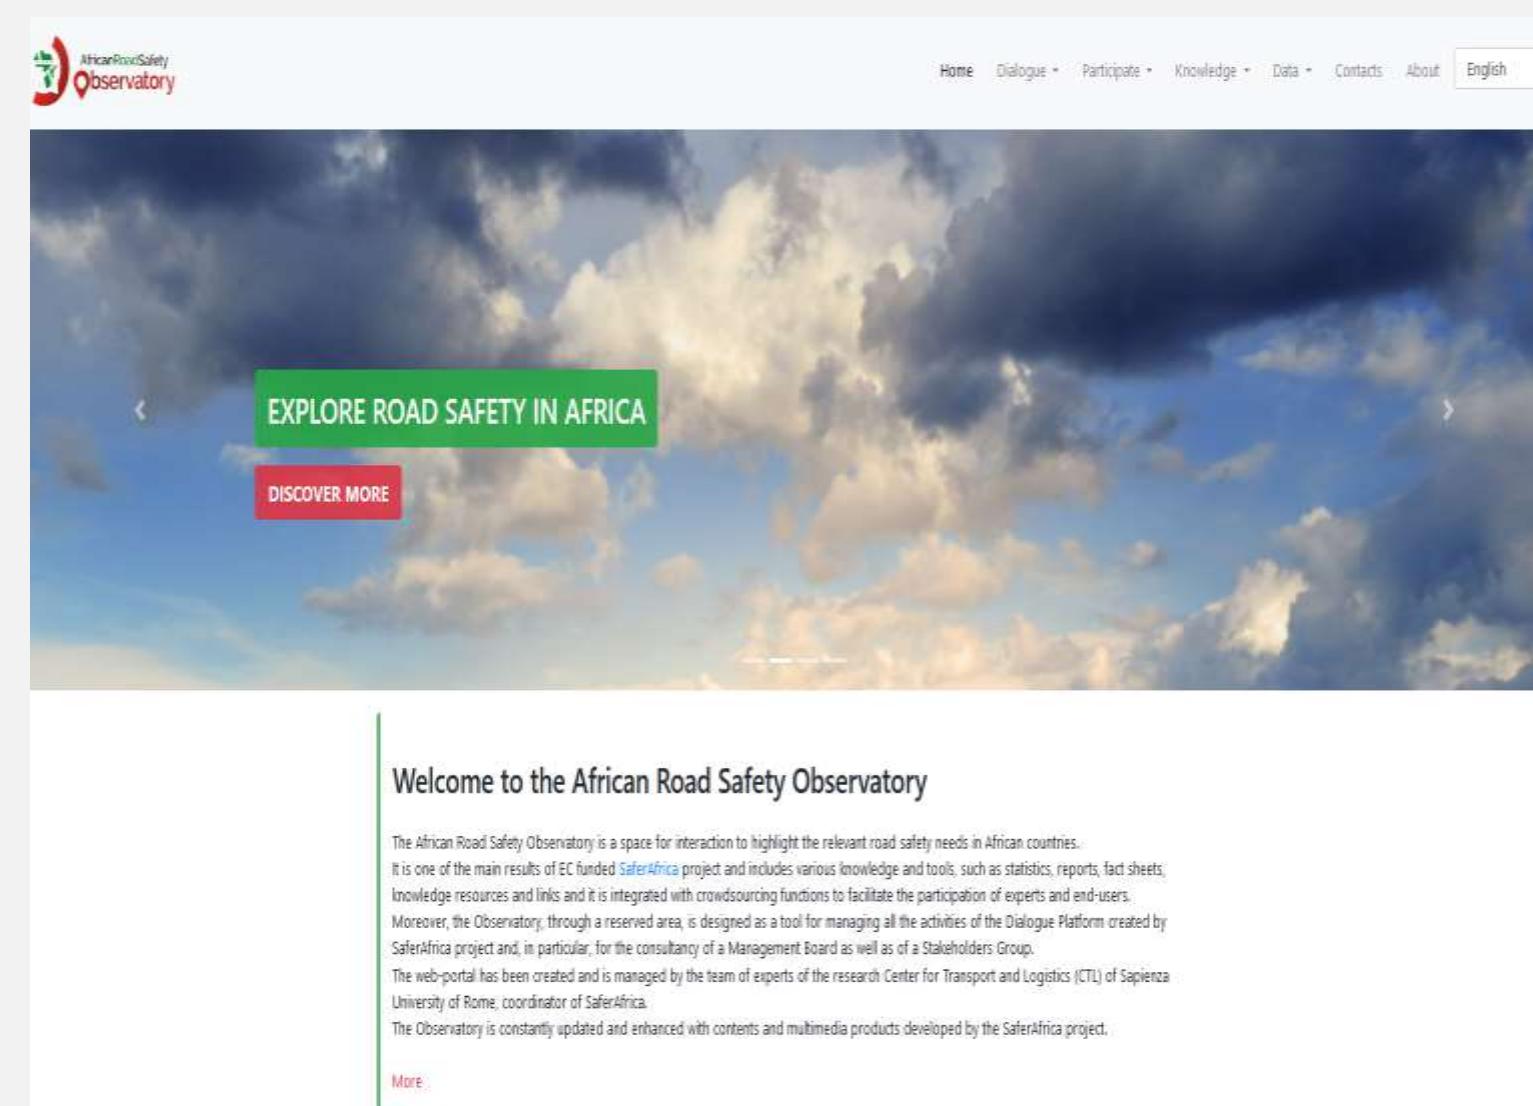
AfricanRoadSafety Observatory

Home Dialogue Participate Knowledge Data Contacts About English

EXPLORE ROAD SAFETY IN AFRICA

DISCOVER MORE

Welcome to the African Road Safety Observatory

The African Road Safety Observatory is a space for interaction to highlight the relevant road safety needs in African countries.
It is one of the main results of EC funded SaferAfrica project and includes various knowledge and tools, such as statistics, reports, fact sheets, knowledge resources and links and it is integrated with crowdsourcing functions to facilitate the participation of experts and end-users.
Moreover, the Observatory, through a reserved area, is designed as a tool for managing all the activities of the Dialogue Platform created by SaferAfrica project and, in particular, for the consultancy of a Management Board as well as of a Stakeholders Group.
The web-portal has been created and is managed by the team of experts of the research Center for Transport and Logistics (CTL) of Sapienza University of Rome, coordinator of SaferAfrica.
The Observatory is constantly updated and enhanced with contents and multimedia products developed by the SaferAfrica project.

More